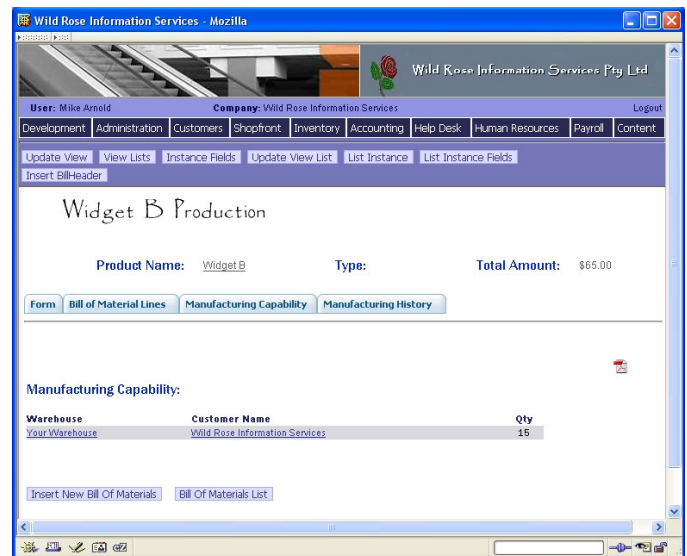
Wild Rose Information Services - Mozilla

Wild Rose Information Services Pty Ltd

User: Mike Arnold
Company: Wild Rose Information Services
Logout

Development | Administration | Customers | Shopfront | Inventory | Accounting | Help Desk | Human Resources | Payroll | Content

Update View | View Lists | Instance Fields | Update View List | List Instance | List Instance Fields | Insert BillHeader

Widget B Production

Product Name: Widget B
Type:
Total Amount: $65.00

Form | Bill of Material Lines | Manufacturing Capability | Manufacturing History

Manufacturing Capability:

| Warehouse | Customer Name | Qty |
|---|---|---|
| Your Warehouse | Wild Rose Information Services | 15 |

Insert New Bill Of Materials | Bill Of Materials List